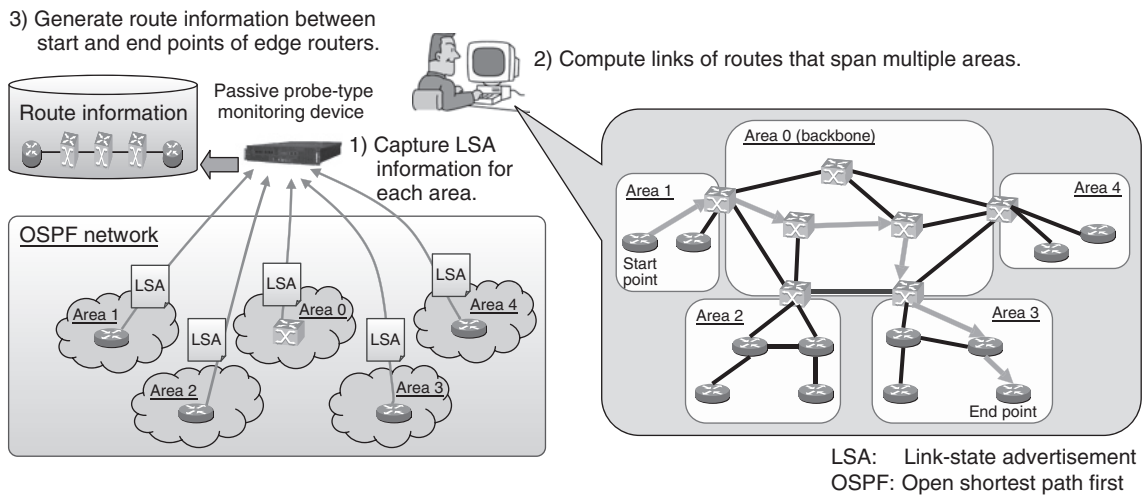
3) Generate route information between start and end points of edge routers.

2) Compute links of routes that span multiple areas.

Passive probe-type monitoring device

Route information

1) Capture LSA information for each area.

OSPF network

LSA

Area 1

LSA

LSA

Area 0

LSA

Area 4

LSA

Area 2

LSA

Area 3

Area 0 (backbone)

Area 1

Area 4

Start point

Area 2

Area 3

End point

LSA: Link-state advertisement
OSPF: Open shortest path first